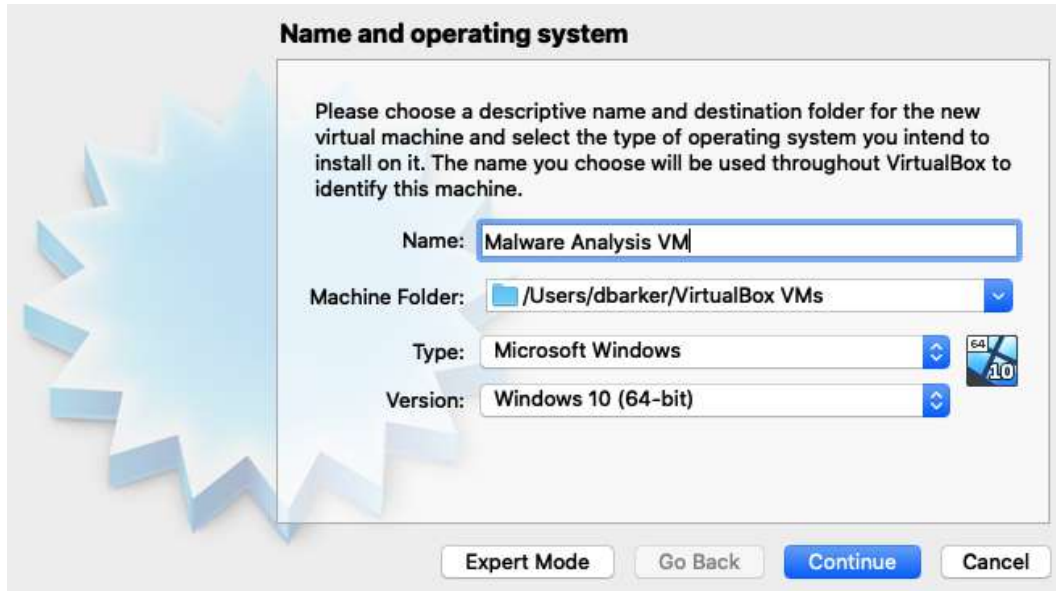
Name and operating system

Please choose a descriptive name and destination folder for the new virtual machine and select the type of operating system you intend to install on it. The name you choose will be used throughout VirtualBox to identify this machine.

Name: Malware Analysis VM

Machine Folder: /Users/dbarker/VirtualBox VMs

Type: Microsoft Windows

Version: Windows 10 (64-bit)

64
10

Expert Mode
Go Back
Continue
Cancel